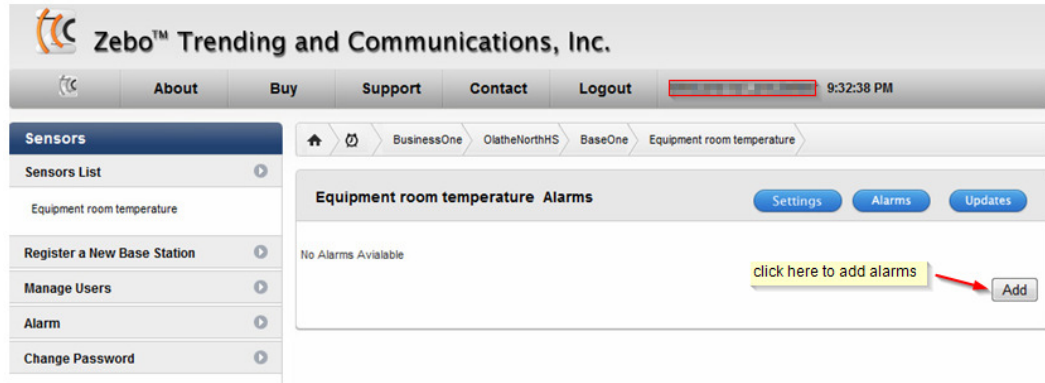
Zebo™ Trending and Communications, Inc.

About Buy Support Contact Logout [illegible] 9:32:38 PM

Sensors

Sensors List

Equipment room temperature

Register a New Base Station

Manage Users

Alarm

Change Password

BusinessOne OlatheNorthHS BaseOne Equipment room temperature

Equipment room temperature Alarms

Settings Alarms Updates

No Alarms Avialable

click here to add alarms

Add